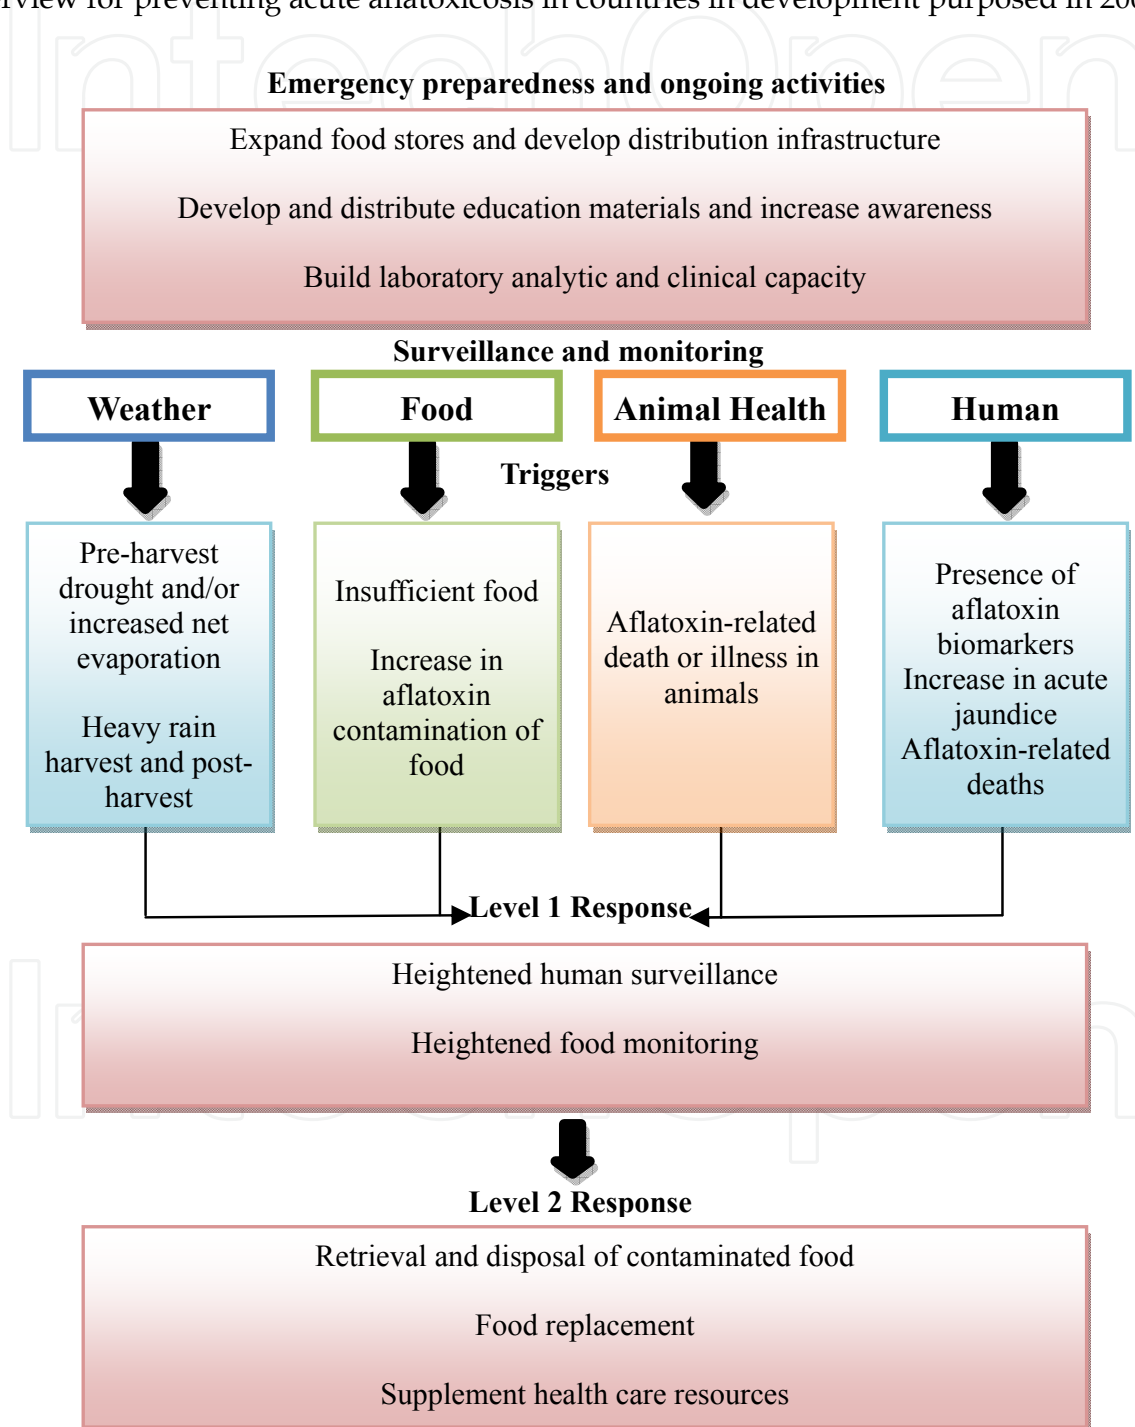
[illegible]view for preventing acute aflatoxicosis in countries in development purposed in 20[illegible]

Emergency preparedness and ongoing activities

Expand food stores and develop distribution infrastructure

Develop and distribute education materials and increase awareness

Build laboratory analytic and clinical capacity

Surveillance and monitoring

Weather

Food

Animal Health

Human

Triggers

Pre-harvest drought and/or increased net evaporation

Heavy rain harvest and post-harvest

Insufficient food

Increase in aflatoxin contamination of food

Aflatoxin-related death or illness in animals

Presence of aflatoxin biomarkers
Increase in acute jaundice
Aflatoxin-related deaths

Level 1 Response

Heightened human surveillance

Heightened food monitoring

Level 2 Response

Retrieval and disposal of contaminated food

Food replacement

Supplement health care resources